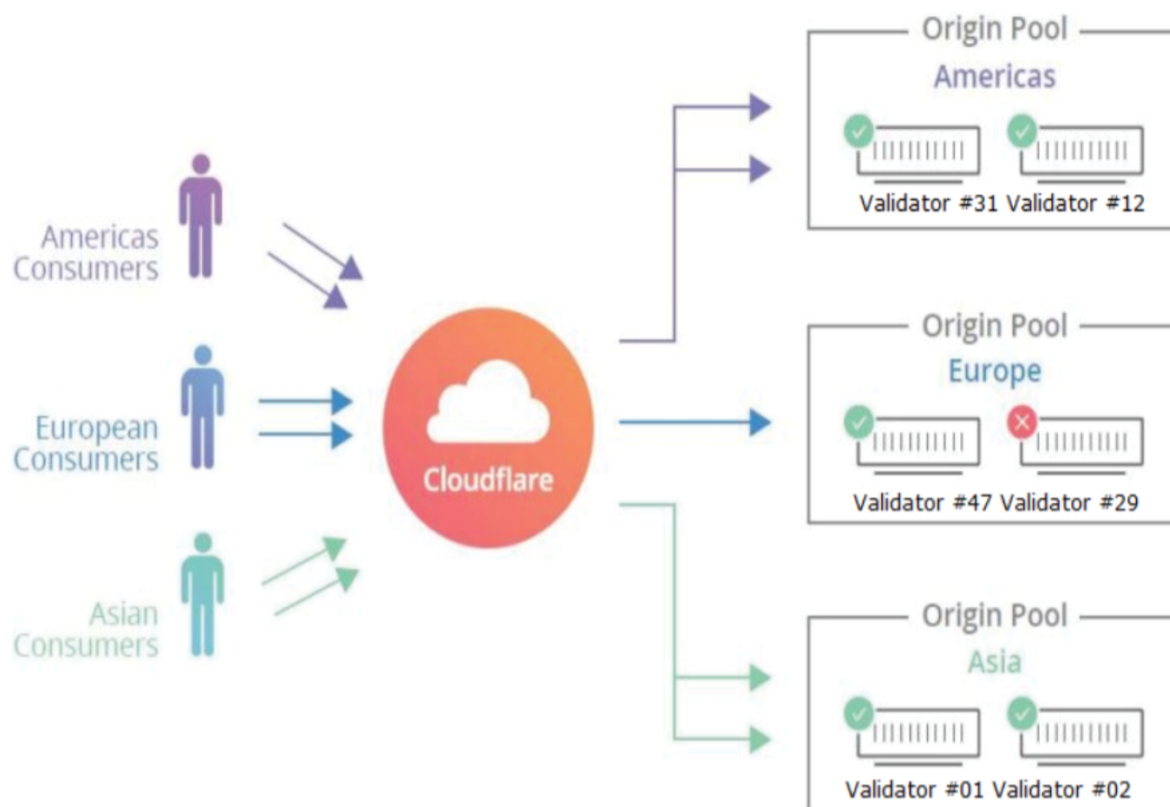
Americas Consumers

European Consumers

Asian Consumers

Cloudflare

Origin Pool
Americas
Validator #31 Validator #12

Origin Pool
Europe
Validator #47 Validator #29

Origin Pool
Asia
Validator #01 Validator #02